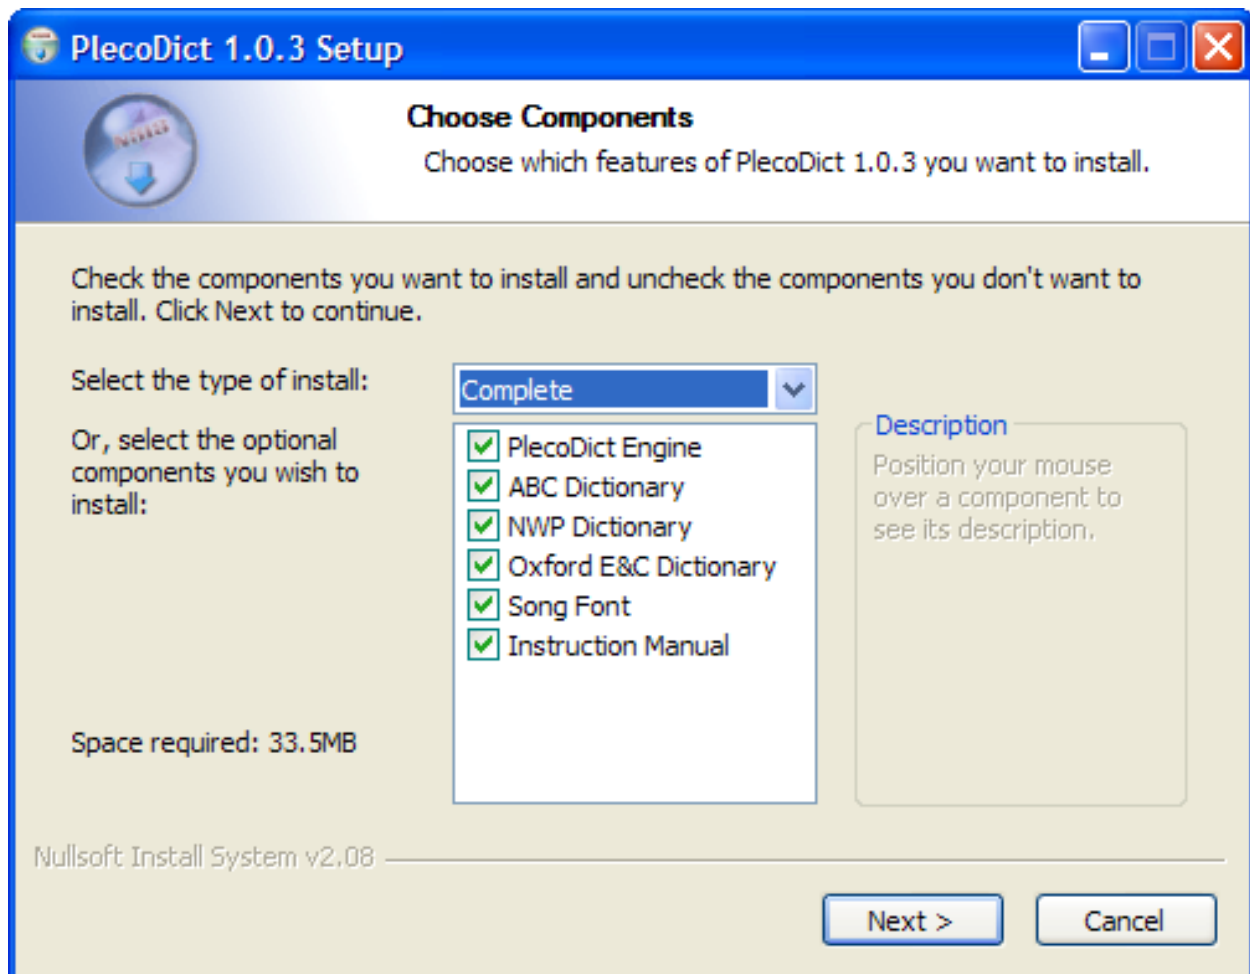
PlecoDict 1.0.3 Setup

Choose Components

Choose which features of PlecoDict 1.0.3 you want to install.

Check the components you want to install and uncheck the components you don't want to install. Click Next to continue.

Select the type of install:

Complete

Or, select the optional components you wish to install:

PlecoDict Engine
ABC Dictionary
NWP Dictionary
Oxford E&C Dictionary
Song Font
Instruction Manual

Description

Position your mouse over a component to see its description.

Space required: 33.5MB

Nullsoft Install System v2.08

Next >

Cancel